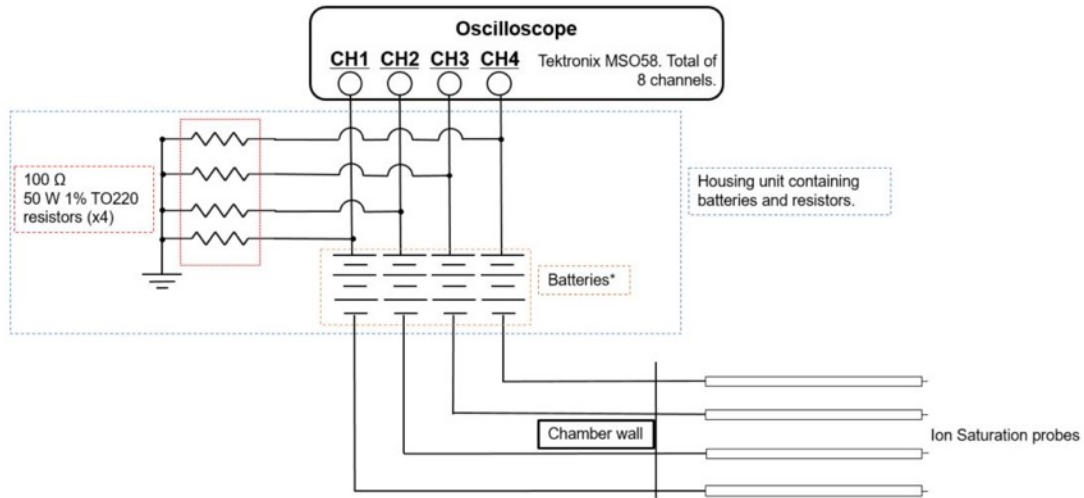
Oscilloscope

CH1 CH2 CH3 CH4

Tektronix MSO58. Total of 8 channels.

100 Ω
50 W 1% TO220
resistors (x4)

Housing unit containing batteries and resistors.

Batteries*

Chamber wall

Ion Saturation probes